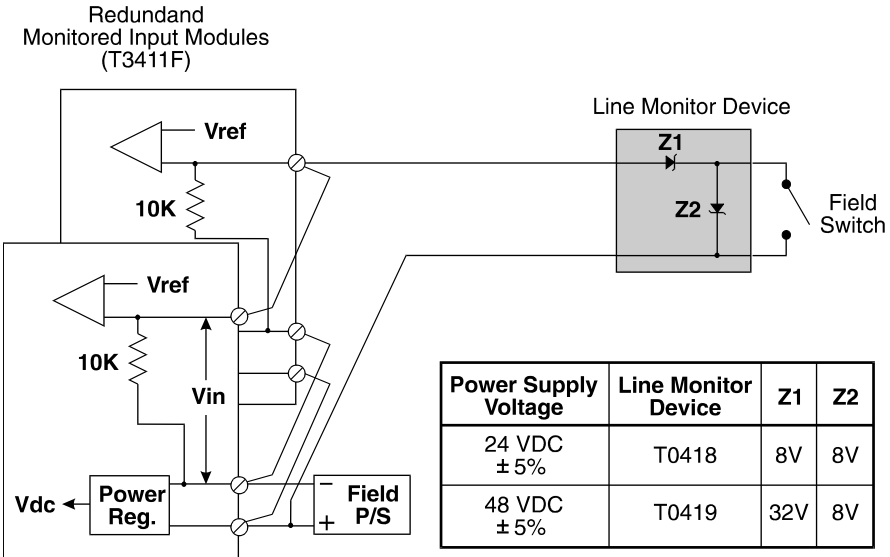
Redundand
Monitored Input Modules
(T3411F)

Line Monitor Device

Vref

Z1

10K

Z2

Field
Switch

Vref

10K

Vin

| Power Supply Voltage | Line Monitor Device | Z1 | Z2 |
|---|---|---|---|
| 24 VDC ± 5% | T0418 | 8V | 8V |
| 48 VDC ± 5% | T0419 | 32V | 8V |

Vdc

Power
Reg.

−
+

Field
P/S